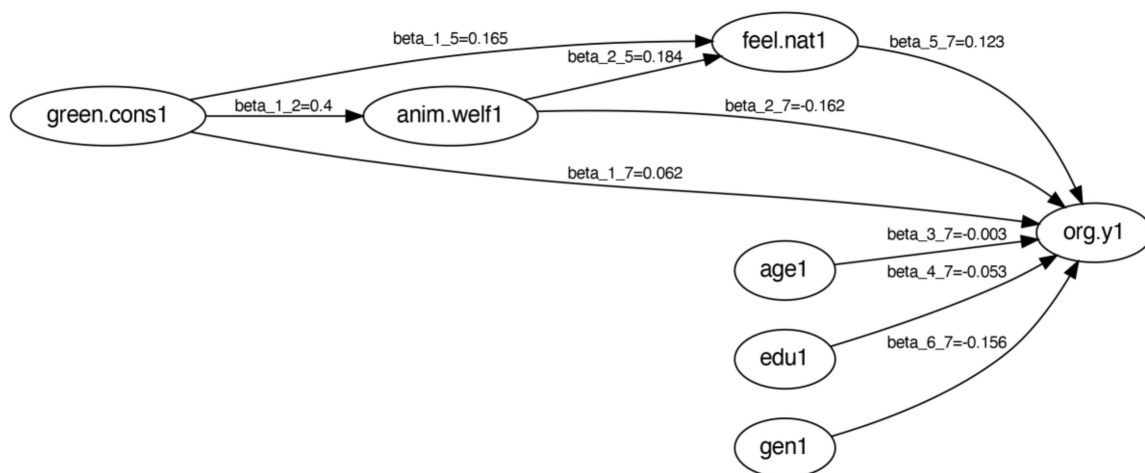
beta_1_5=0.165

feel.nat1

beta_5_7=0.123

beta_2_5=0.184

green.cons1

beta_1_2=0.4

anim.welf1

beta_2_7=-0.162

beta_1_7=0.062

org.y1

beta_3_7=-0.003

age1

beta_4_7=-0.053

edu1

beta_6_7=-0.156

gen1